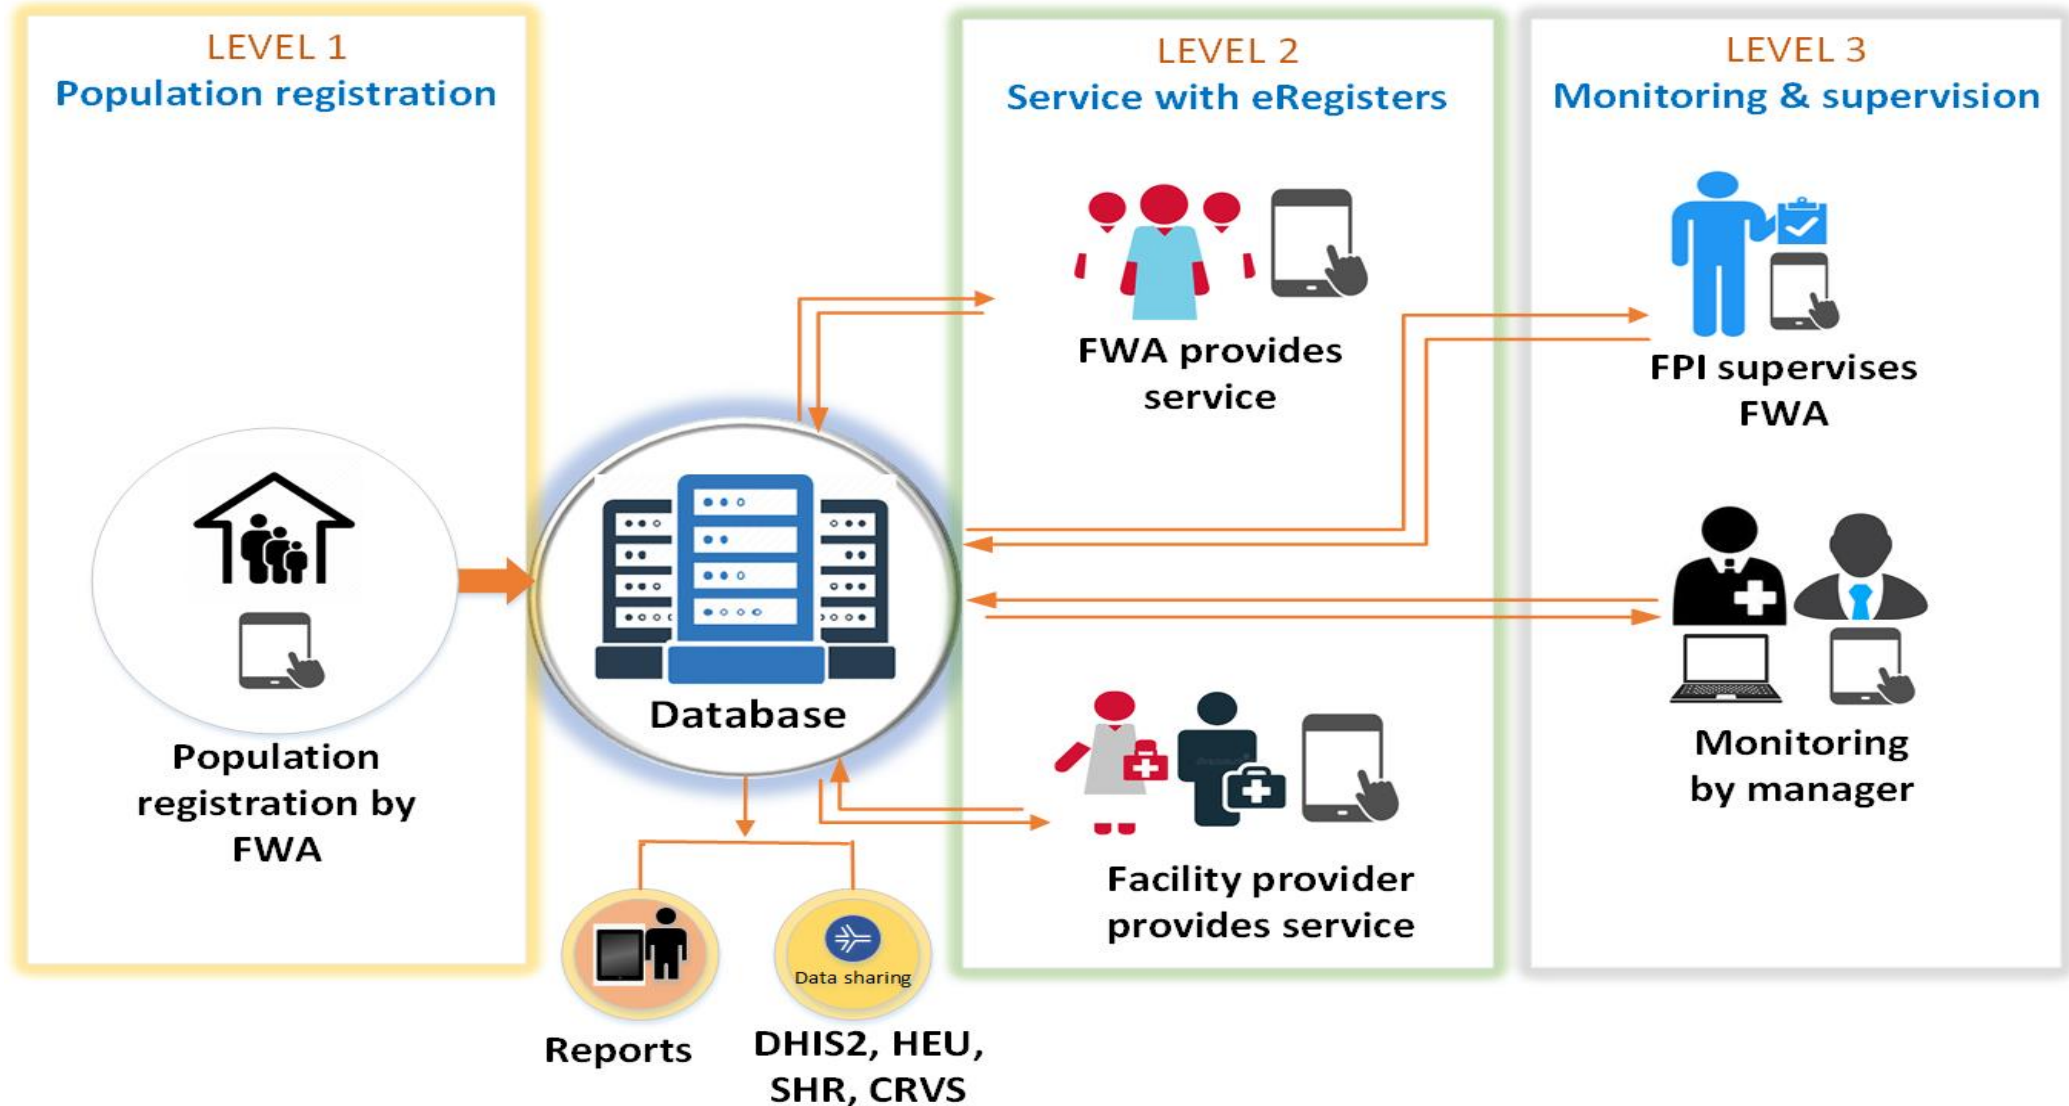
LEVEL 1
Population registration

Population registration by FWA

Database

Reports

Data sharing

DHIS2, HEU, SHR, CRVS

LEVEL 2
Service with eRegisters

FWA provides service

Facility provider provides service

LEVEL 3
Monitoring & supervision

FPI supervises FWA

Monitoring by manager